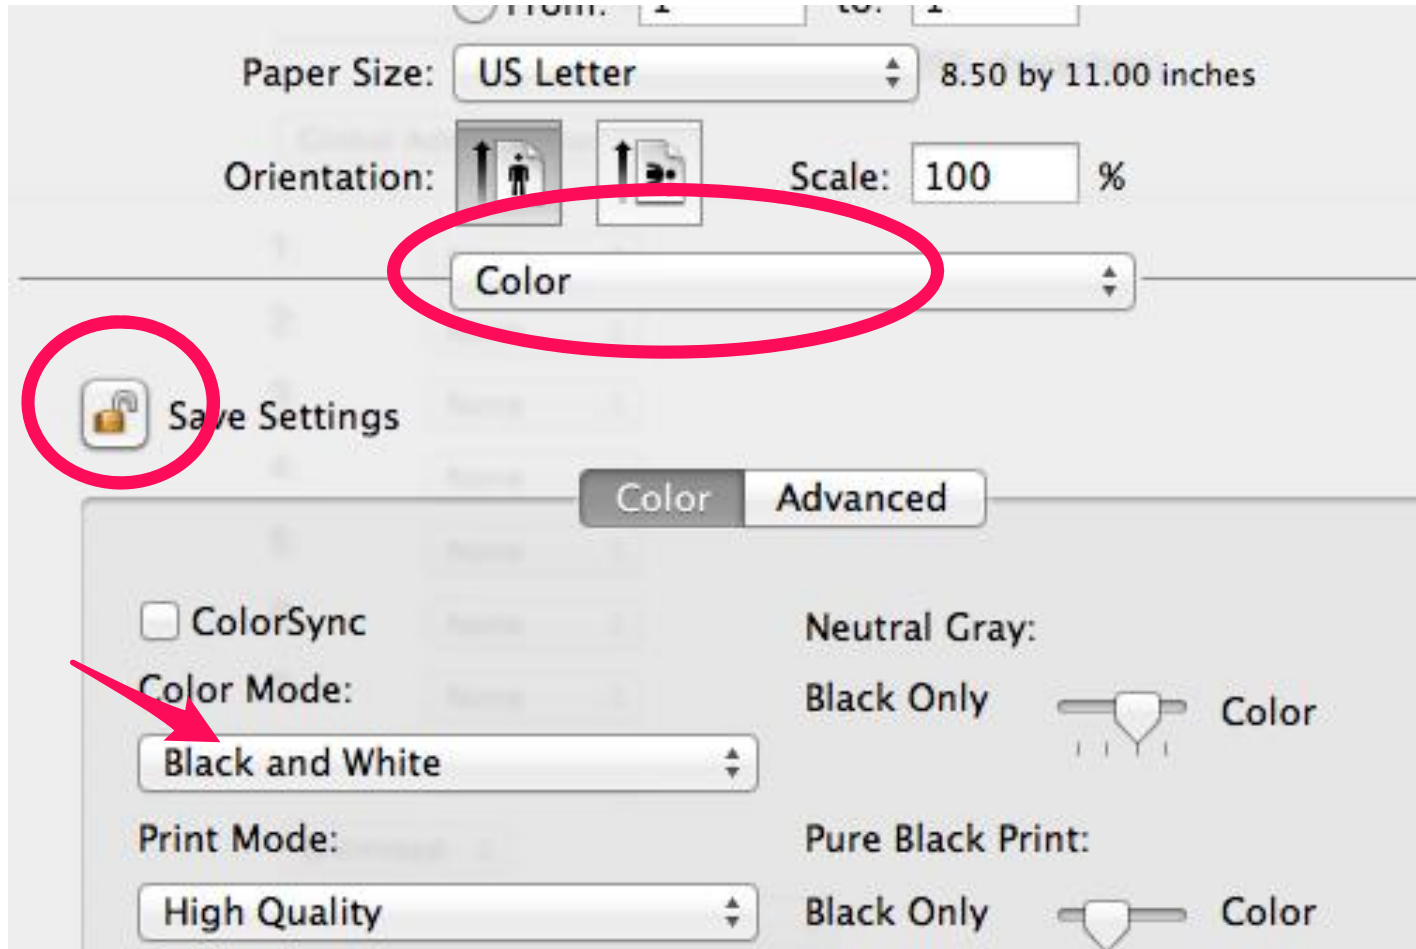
From: 1 to: 1

Paper Size: US Letter 8.50 by 11.00 inches

Orientation: Scale: 100 %

Color

Save Settings

Color Advanced

ColorSync

Color Mode:

Black and White

Print Mode:

High Quality

Neutral Gray:

Black Only Color

Pure Black Print:

Black Only Color